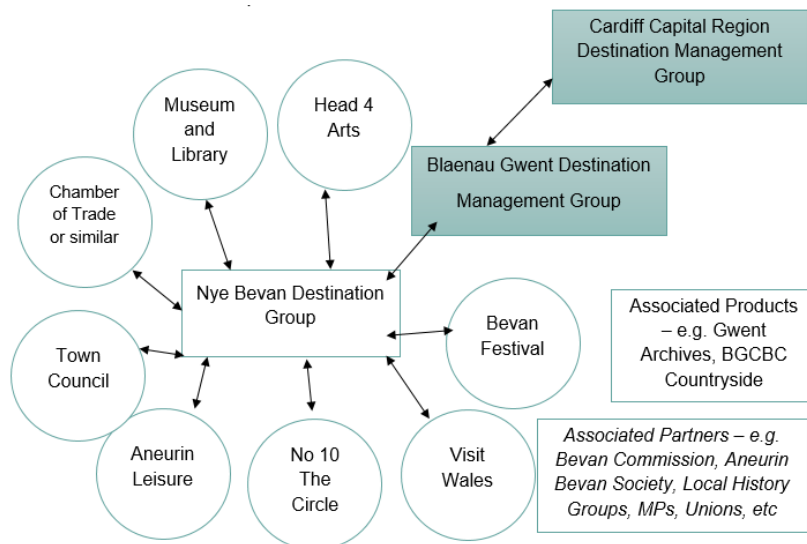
Cardiff Capital Region Destination Management Group

Museum and Library

Head 4 Arts

Blaenau Gwent Destination Management Group

Chamber of Trade or similar

Nye Bevan Destination Group

Associated Products – e.g. Gwent Archives, BGCBC Countryside

Bevan Festival

Town Council

Aneurin Leisure

No 10 The Circle

Visit Wales

*Associated Partners – e.g. Bevan Commission, Aneurin Bevan Society, Local History Groups, MPs, Unions, etc*